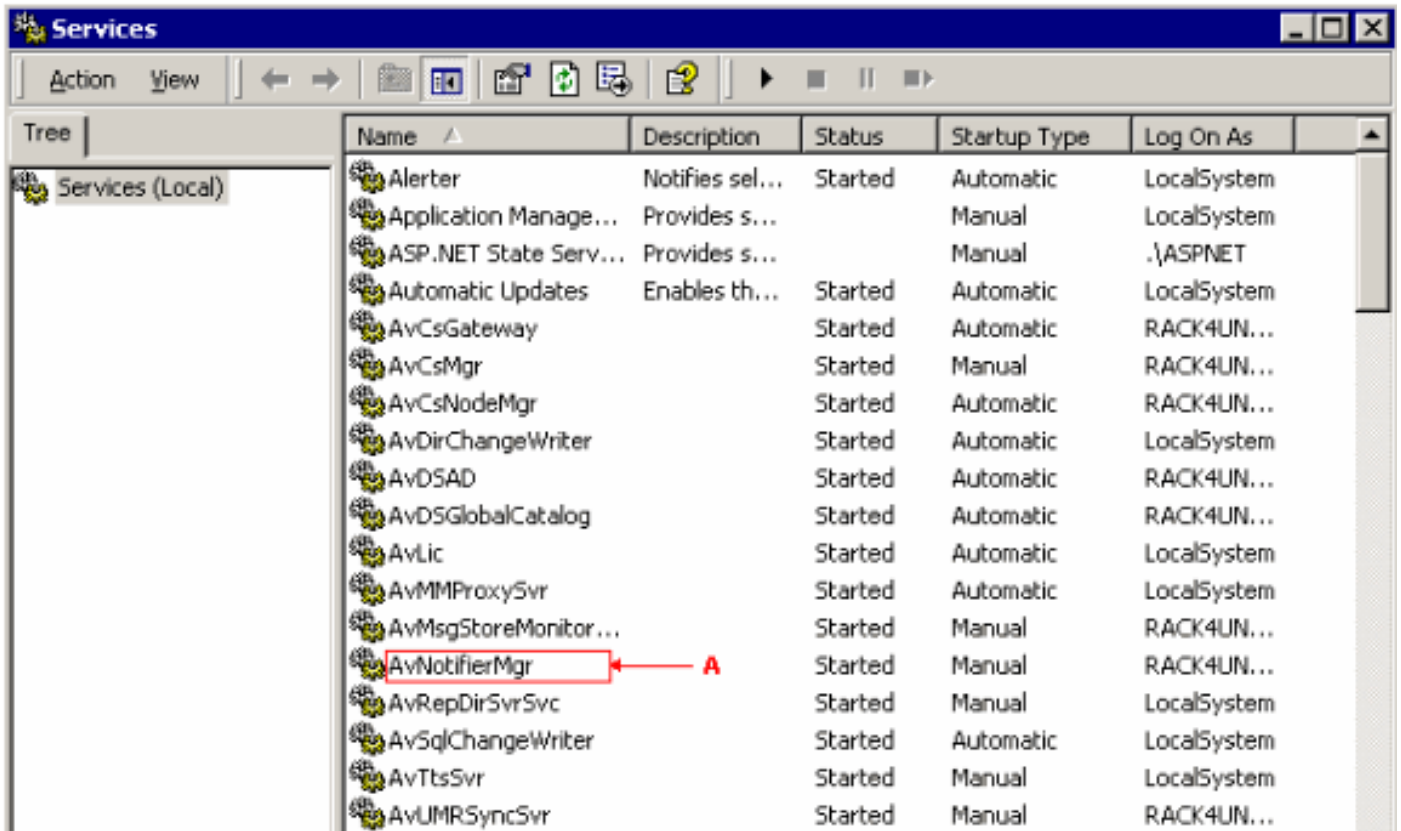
Services

Action View

Tree

Services (Local)

| Name | Description | Status | Startup Type | Log On As |
|---|---|---|---|---|
| Alerter | Notifies sel... | Started | Automatic | LocalSystem |
| Application Manage... | Provides s... | | Manual | LocalSystem |
| ASP.NET State Serv... | Provides s... | | Manual | .\ASPNET |
| Automatic Updates | Enables th... | Started | Automatic | LocalSystem |
| AvCsGateway | | Started | Automatic | RACK4UN... |
| AvCsMgr | | Started | Manual | RACK4UN... |
| AvCsNodeMgr | | Started | Automatic | RACK4UN... |
| AvDirChangeWriter | | Started | Automatic | LocalSystem |
| AvDSAD | | Started | Automatic | RACK4UN... |
| AvDSGlobalCatalog | | Started | Automatic | RACK4UN... |
| AvLic | | Started | Automatic | LocalSystem |
| AvMMProxySvr | | Started | Automatic | LocalSystem |
| AvMsgStoreMonitor... | | Started | Manual | RACK4UN... |
| AvNotifierMgr | | Started | Manual | RACK4UN... |
| AvRepDirSvrSvc | | Started | Manual | LocalSystem |
| AvSqlChangeWriter | | Started | Automatic | LocalSystem |
| AvTtsSvr | | Started | Manual | LocalSystem |
| AvUMRSyncSvr | | Started | Manual | RACK4UN... |

A